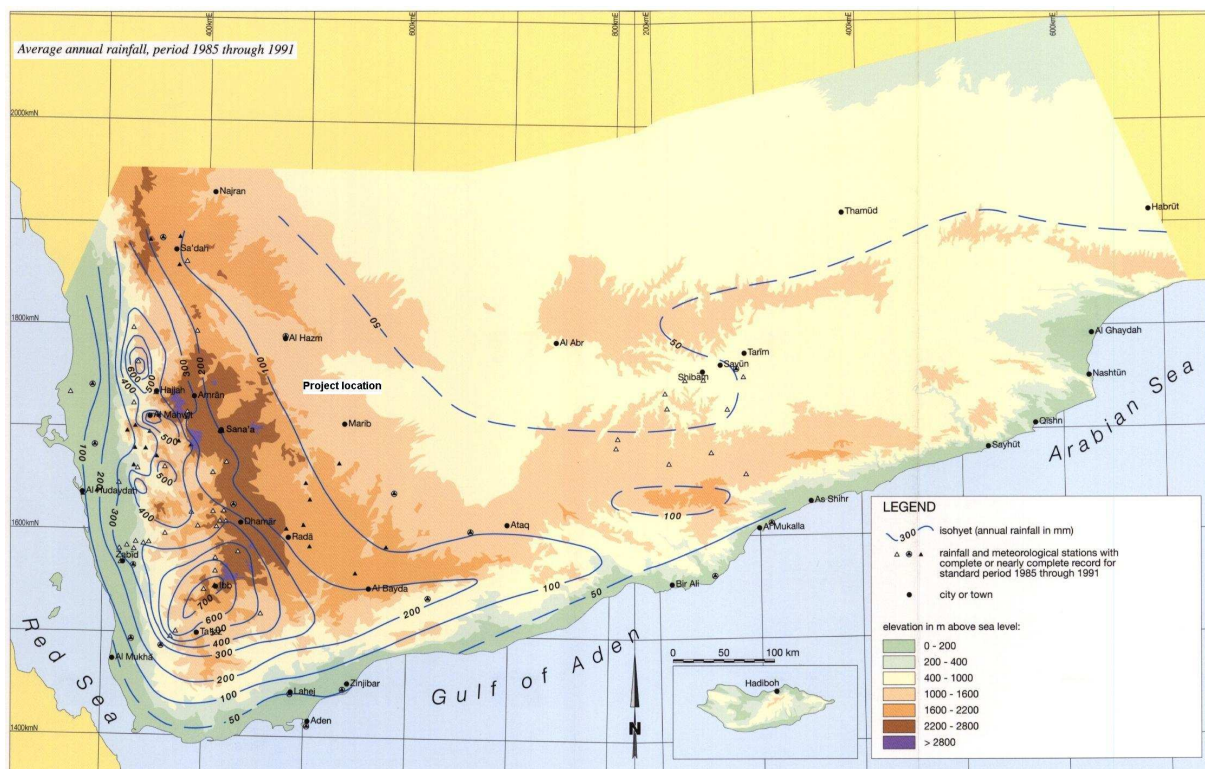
Average annual rainfall, period 1985 through 1991

400kmE
600kmE
800kmE
200kmE
400kmE
600kmE

2000kmN
1800kmN
1600kmN
1400kmN

Najran
Sa'dah
Al Hazm
Project location
Hajjah
'Amrān
Al Mahwit
Sana'a
Marib
Al Hudaydah
Dhamār
Radā
Zabid
Ibb
Ta'izz
Al Mukha
Al Bayda
Ataq
Lahej
Zinjibar
Aden
Bir Ali
Al Abr
Shibam
Say'ūn
Tarīm
Thamūd
Habrūt
Al Ghaydah
Nashtūn
Qishn
Sayhūt
As Shihr
Al Mukalla
Hadiboh

50
100
200
300
400
500
600
700
100
50
50
100
200
100
50
100
200
300
400
500
600
100
200
300

Red Sea
Gulf of Aden
Arabian Sea

0 50 100 km

N

LEGEND
300 isohyet (annual rainfall in mm)
rainfall and meteorological stations with complete or nearly complete record for standard period 1985 through 1991
city or town
elevation in m above sea level:
0 - 200
200 - 400
400 - 1000
1000 - 1600
1600 - 2200
2200 - 2800
> 2800